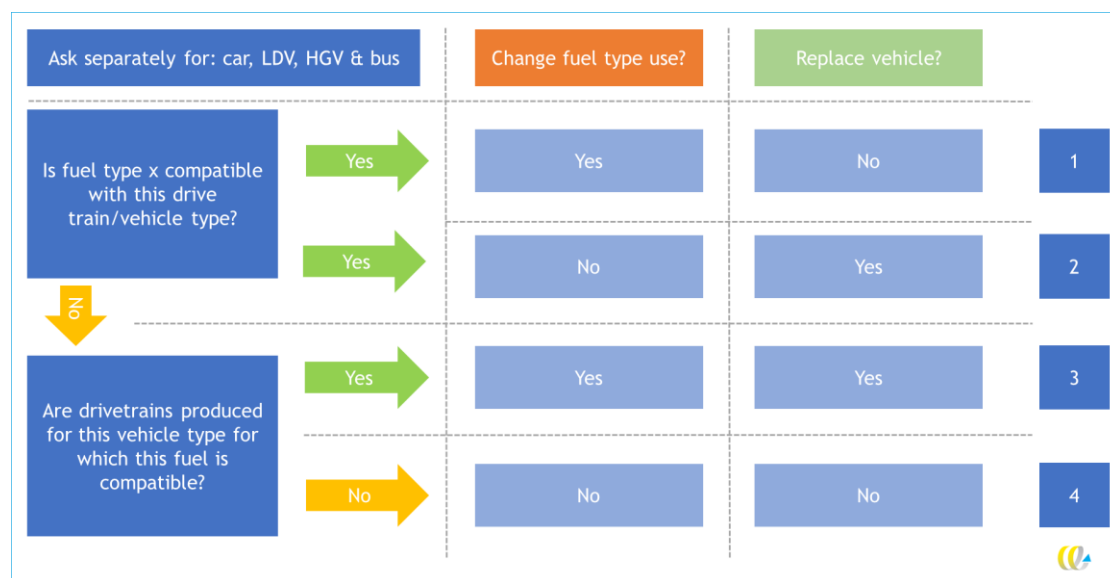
Ask separately for: car, LDV, HGV & bus

Change fuel type use?

Replace vehicle?

Is fuel type x compatible with this drive train/vehicle type?

Yes

Yes

No

1

Yes

No

Yes

2

No

Are drivetrains produced for this vehicle type for which this fuel is compatible?

Yes

Yes

Yes

3

No

No

No

4